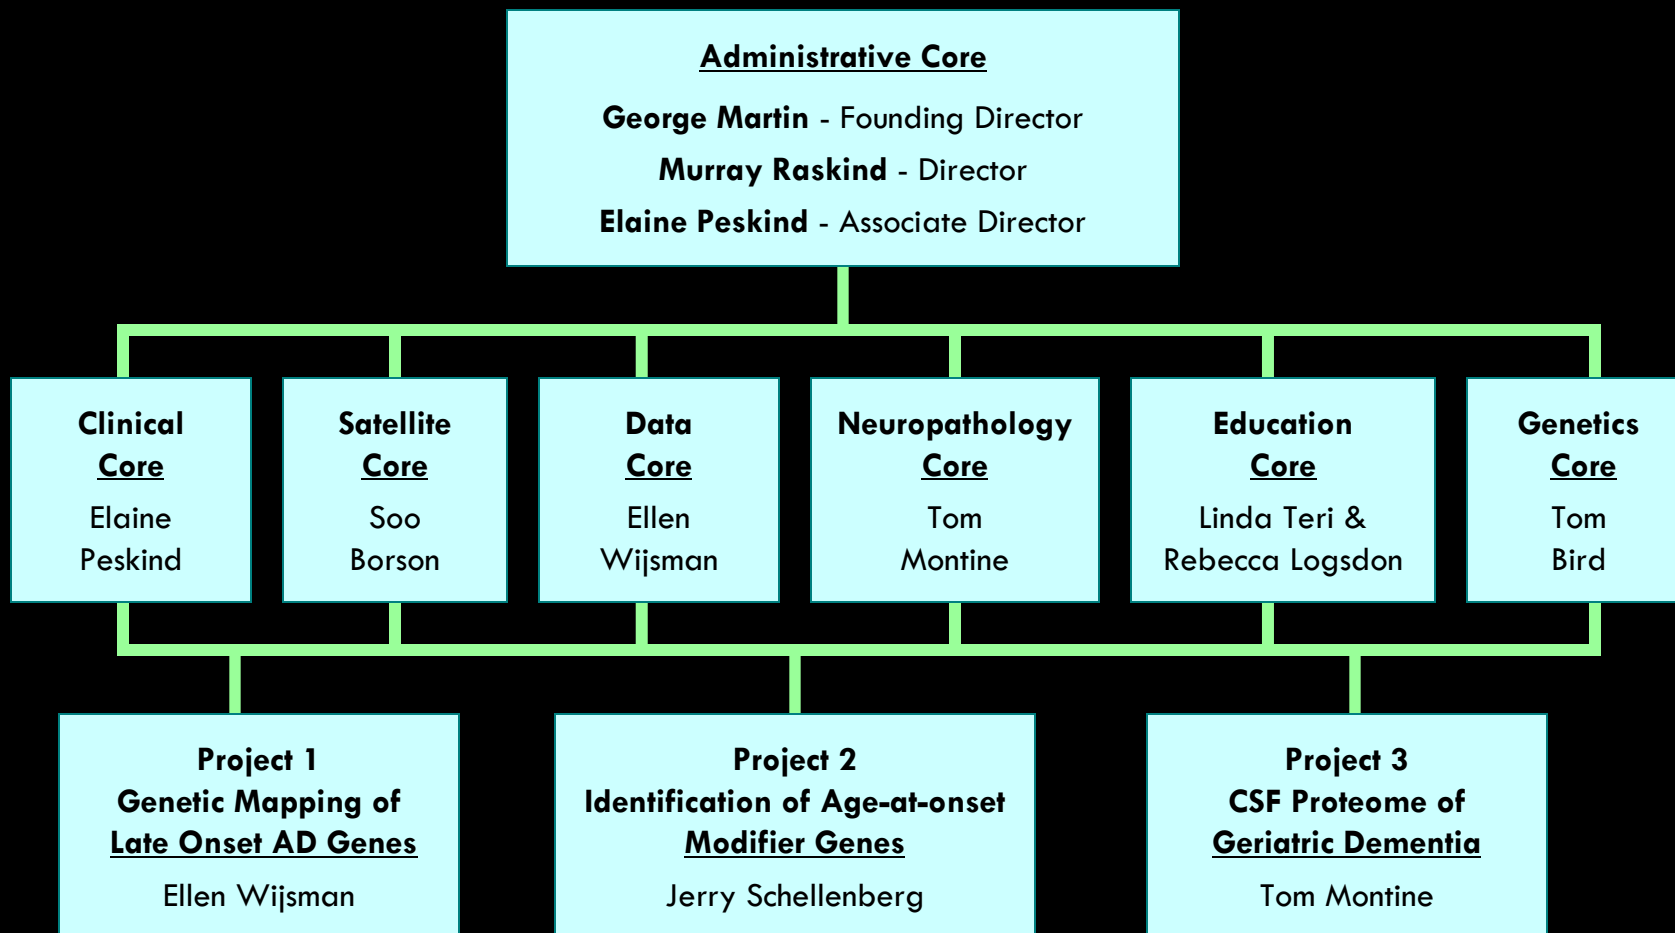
Administrative Core

George Martin - Founding Director

Murray Raskind - Director

Elaine Peskind - Associate Director

Clinical Core
Elaine Peskind

Satellite Core
Soo Borson

Data Core
Ellen Wijsman

Neuropathology Core
Tom Montine

Education Core
Linda Teri & Rebecca Logsdon

Genetics Core
Tom Bird

Project 1
Genetic Mapping of Late Onset AD Genes
Ellen Wijsman

Project 2
Identification of Age-at-onset Modifier Genes
Jerry Schellenberg

Project 3
CSF Proteome of Geriatric Dementia
Tom Montine